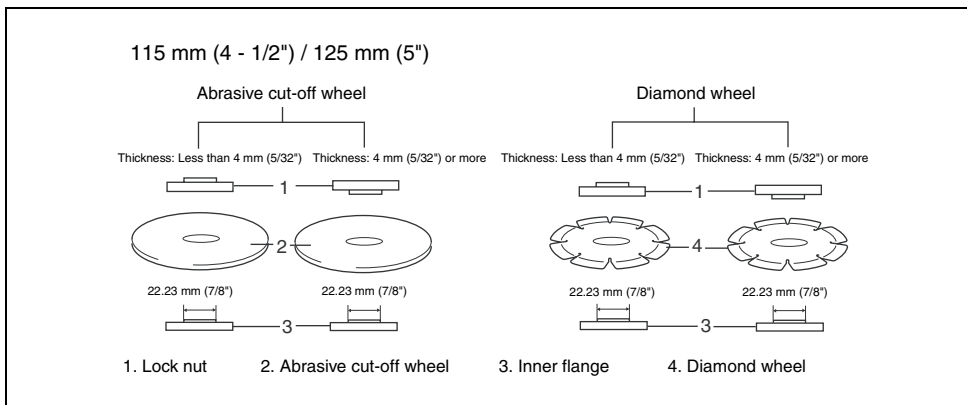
115 mm (4 - 1/2") / 125 mm (5")

Abrasive cut-off wheel

Thickness: Less than 4 mm (5/32")

Thickness: 4 mm (5/32") or more

1

2

22.23 mm (7/8")

22.23 mm (7/8")

3

Diamond wheel

Thickness: Less than 4 mm (5/32")

Thickness: 4 mm (5/32") or more

1

4

22.23 mm (7/8")

22.23 mm (7/8")

3

1. Lock nut 2. Abrasive cut-off wheel 3. Inner flange 4. Diamond wheel